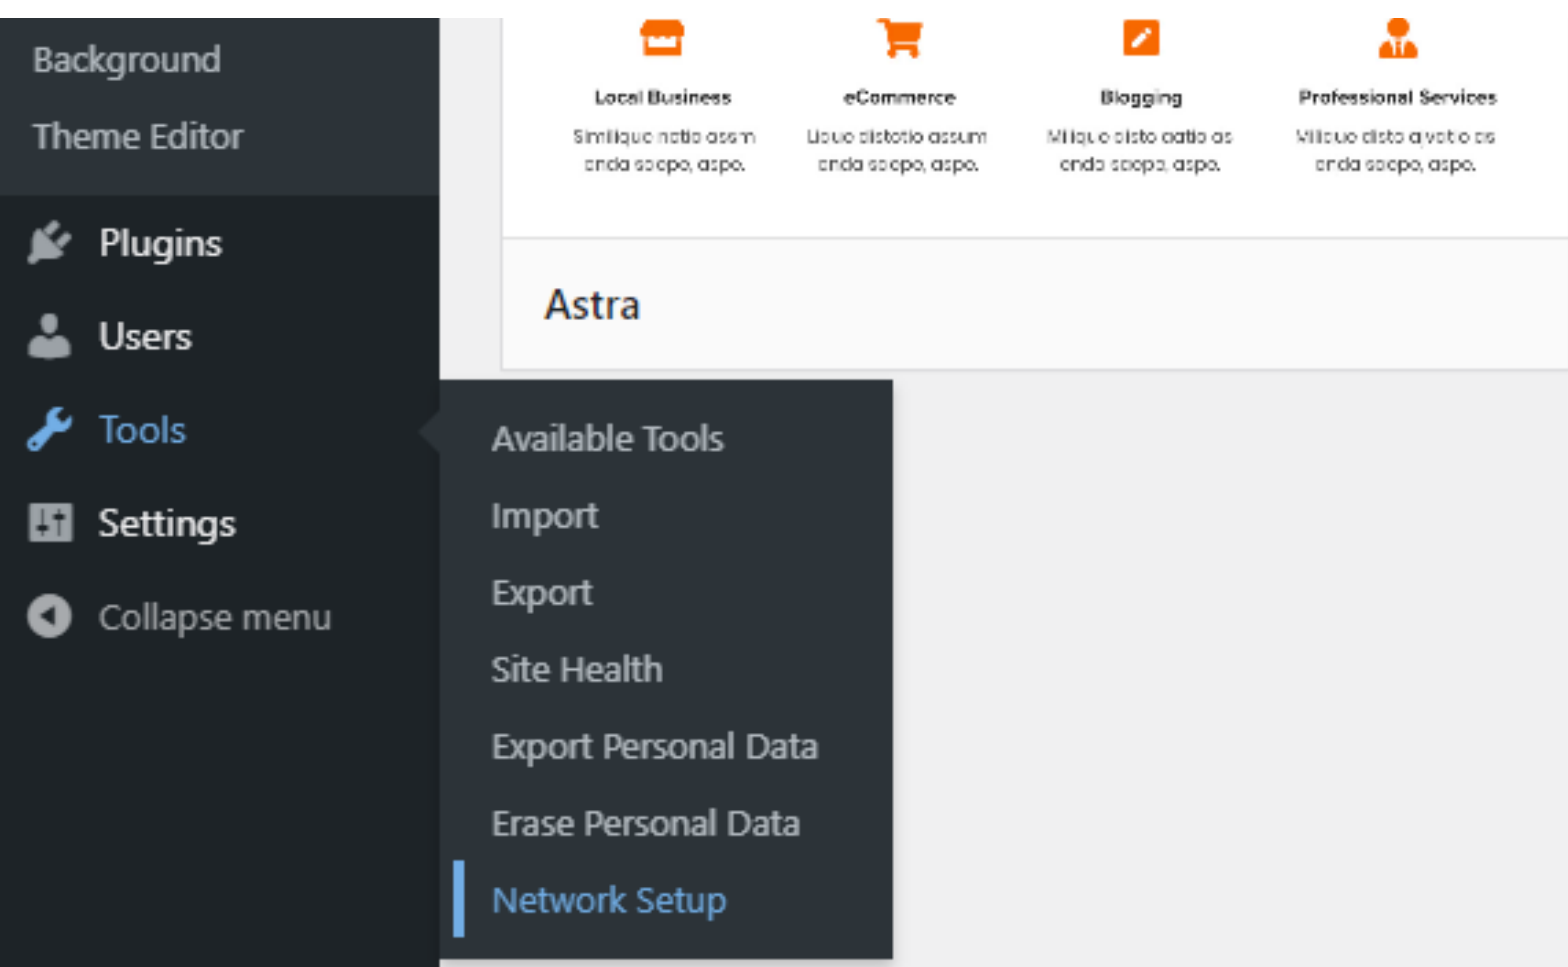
Background
Theme Editor
Plugins
Users
Tools
Settings
Collapse menu

Local Business
Similique natio assm enda saepe, aspe.

eCommerce
Ulous distotio assum enda saepe, aspe.

Blogging
Milique disto oatio as enda saepe, aspe.

Professional Services
Milique disto quat o as enda saepe, aspe.

Astra

Available Tools
Import
Export
Site Health
Export Personal Data
Erase Personal Data
Network Setup